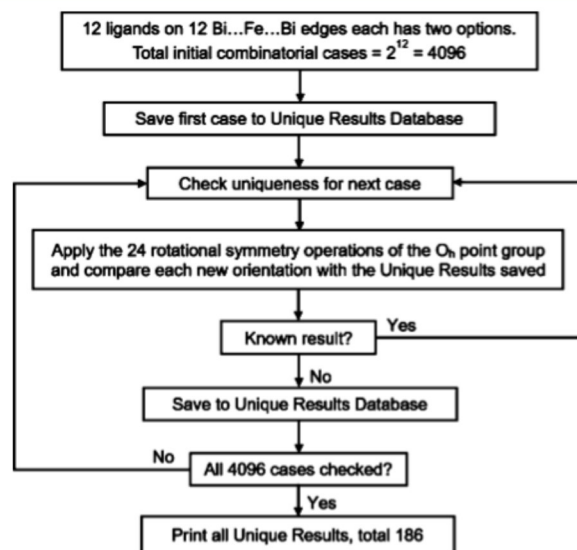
12 ligands on 12 Bi…Fe…Bi edges each has two options.
Total initial combinatorial cases = $2^{12}$ = 4096

Save first case to Unique Results Database

Check uniqueness for next case

Apply the 24 rotational symmetry operations of the $O_h$ point group and compare each new orientation with the Unique Results saved

Known result?

Yes

No

Save to Unique Results Database

No

All 4096 cases checked?

Yes

Print all Unique Results, total 186